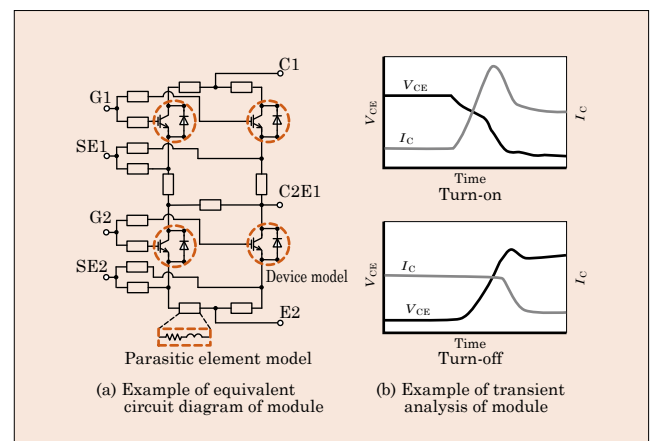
C1

G1

SE1

C2E1

G2

SE2

Device model

E2

Parasitic element model

(a) Example of equivalent circuit diagram of module

$V_{CE}$

$V_{CE}$

$I_C$

$I_C$

Time

Turn-on

$V_{CE}$

$I_C$

$V_{CE}$

$I_C$

Time

Turn-off

(b) Example of transient analysis of module